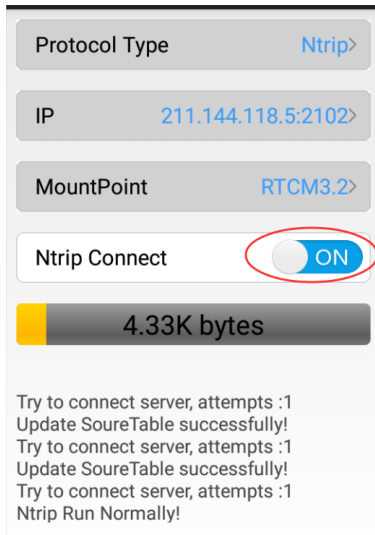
Protocol Type Ntrip>

IP 211.144.118.5:2102>

MountPoint RTCM3.2>

Ntrip Connect ON

4.33K bytes

Try to connect server, attempts :1
Update SoureTable successfully!
Try to connect server, attempts :1
Update SoureTable successfully!
Try to connect server, attempts :1
Ntrip Run Normally!